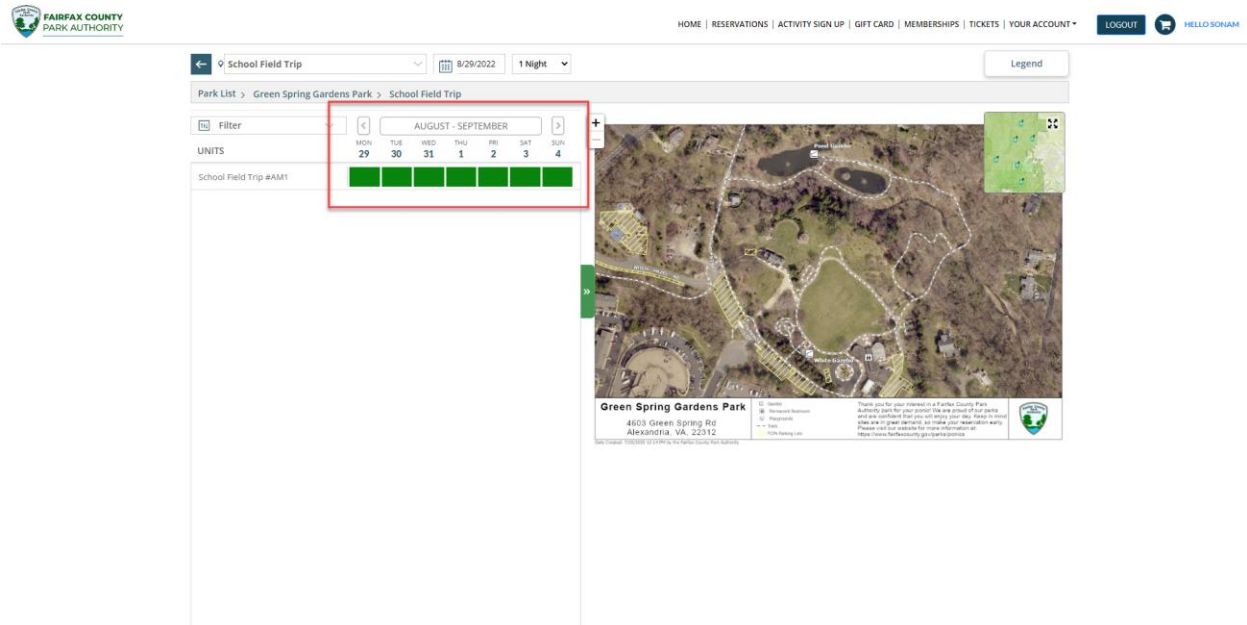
FAIRFAX COUNTY
PARK AUTHORITY

HOME | RESERVATIONS | ACTIVITY SIGN UP | GIFT CARD | MEMBERSHIPS | TICKETS | YOUR ACCOUNT
LOGOUT
HELLO SONAM

School Field Trip
8/29/2022
1 Night
Legend

Park List > Green Spring Gardens Park > School Field Trip

Filter
AUGUST - SEPTEMBER
UNITS

| MON 29 | TUE 30 | WED 31 | THU 1 | FRI 2 | SAT 3 | SUN 4 |
|---|---|---|---|---|---|---|

School Field Trip #AM1

Pond Gazebo
White Gazebo

Green Spring Gardens Park
4603 Green Spring Rd
Alexandria, VA, 22312

Gazebo
Reserved Restroom
Playgrounds
Trails
Parking Lots

Thank you for your interest in a Fairfax County Park Authority park for your picnic! We are proud of our parks and are confident that you will enjoy your day. Keep in mind sites are in great demand, so make your reservation early. Please visit our website for more information at https://www.fairfaxcounty.gov/parks/picnics

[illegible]